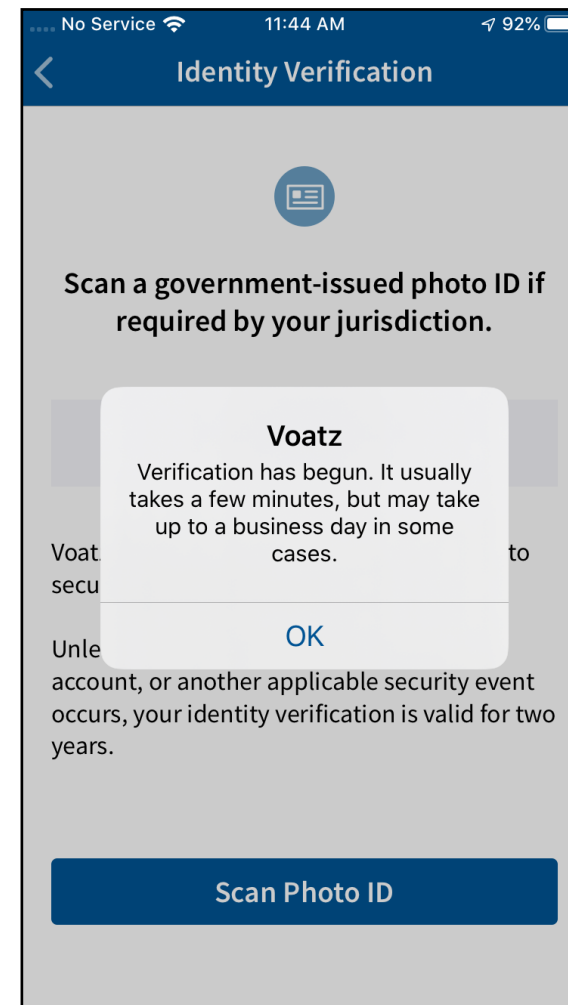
No Service 11:44 AM 92%

Identity Verification

Scan a government-issued photo ID if required by your jurisdiction.

Voatz

Verification has begun. It usually takes a few minutes, but may take up to a business day in some cases.

OK

Voat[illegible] to secu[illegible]

Unle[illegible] account, or another applicable security event occurs, your identity verification is valid for two years.

Scan Photo ID